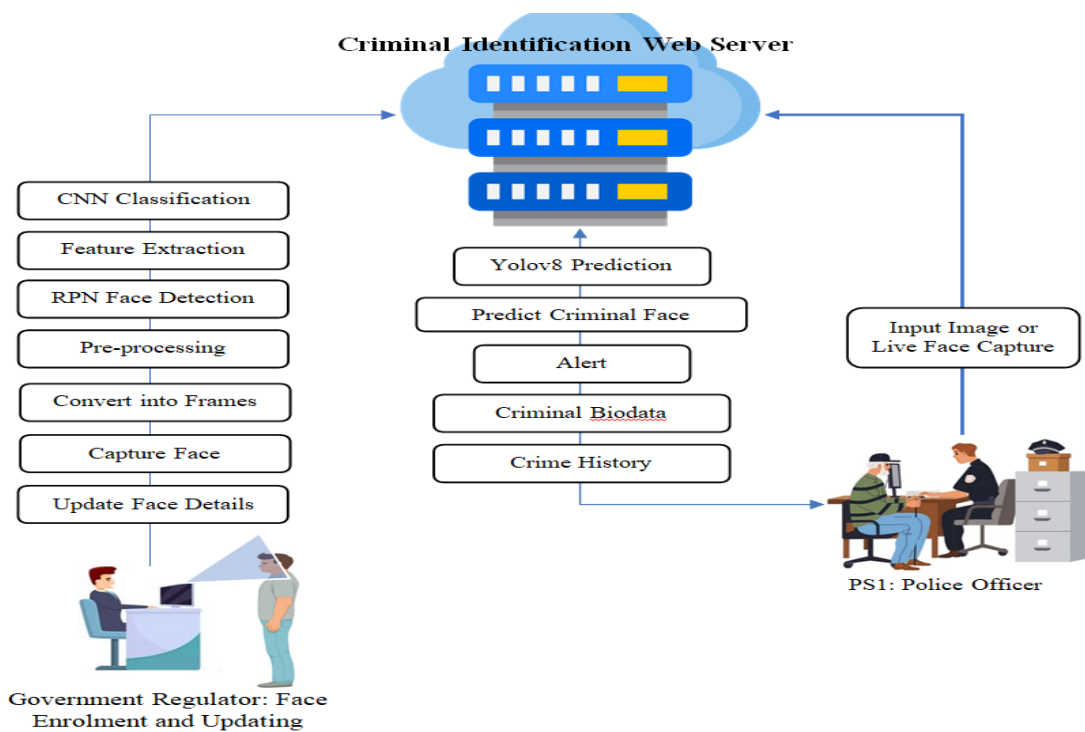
Criminal Identification Web Server

CNN Classification

Feature Extraction

RPN Face Detection

Pre-processing

Convert into Frames

Capture Face

Update Face Details

Government Regulator: Face Enrolment and Updating

Yolov8 Prediction

Predict Criminal Face

Alert

Criminal Biodata

Crime History

Input Image or Live Face Capture

PS1: Police Officer